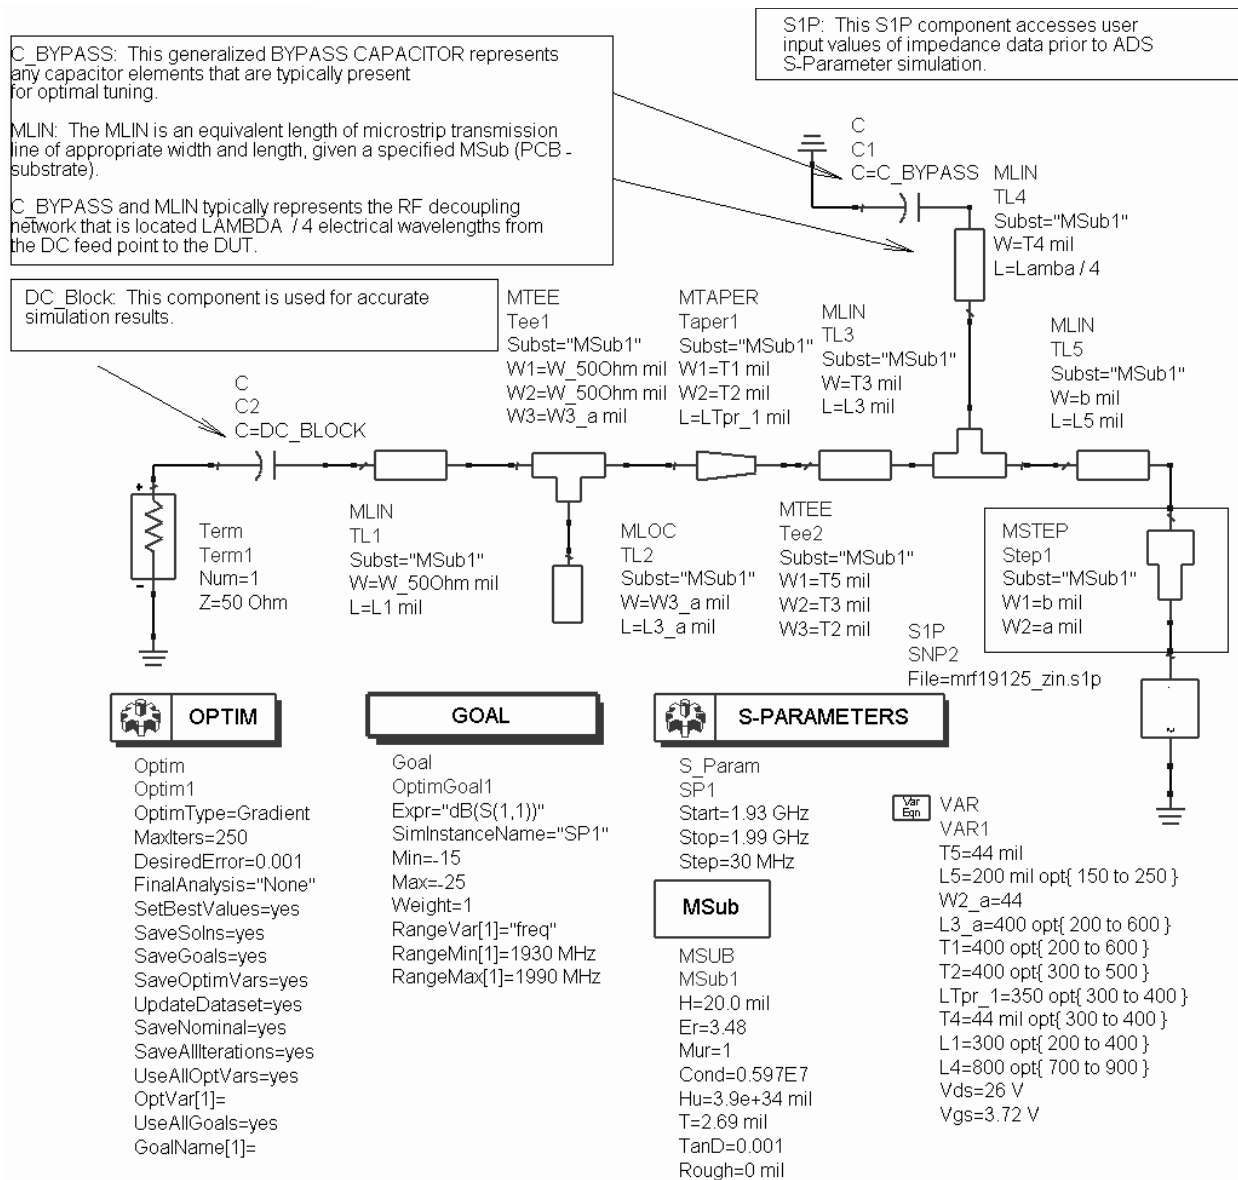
S1P: This S1P component accesses user input values of impedance data prior to ADS S-Parameter simulation.

C_BYPASS: This generalized BYPASS CAPACITOR represents any capacitor elements that are typically present for optimal tuning.

MLIN: The MLIN is an equivalent length of microstrip transmission line of appropriate width and length, given a specified MSub (PCB - substrate).

C_BYPASS and MLIN typically represents the RF decoupling network that is located LAMBDA / 4 electrical wavelengths from the DC feed point to the DUT.

C
C1
C=C_BYPASS

MLIN
TL4
Subst="MSub1"
W=T4 mil
L=Lamba / 4

DC_Block: This component is used for accurate simulation results.

MTEE
Tee1
Subst="MSub1"
W1=W_50Ohm mil
W2=W_50Ohm mil
W3=W3_a mil

MTAPER
Taper1
Subst="MSub1"
W1=T1 mil
W2=T2 mil
L=LTpr_1 mil

MLIN
TL3
Subst="MSub1"
W=T3 mil
L=L3 mil

MLIN
TL5
Subst="MSub1"
W=b mil
L=L5 mil

C
C2
C=DC_BLOCK

Term
Term1
Num=1
Z=50 Ohm

MLIN
TL1
Subst="MSub1"
W=W_50Ohm mil
L=L1 mil

MLOC
TL2
Subst="MSub1"
W=W3_a mil
L=L3_a mil

MTEE
Tee2
Subst="MSub1"
W1=T5 mil
W2=T3 mil
W3=T2 mil

MSTEP
Step1
Subst="MSub1"
W1=b mil
W2=a mil

S1P
SNP2
File=mrf19125_zin.s1p

OPTIM

Optim
Optim1
OptimType=Gradient
MaxIters=250
DesiredError=0.001
FinalAnalysis="None"
SetBestValues=yes
SaveSolns=yes
SaveGoals=yes
SaveOptimVars=yes
UpdateDataset=yes
SaveNominal=yes
SaveAllIterations=yes
UseAllOptVars=yes
OptVar[1]=
UseAllGoals=yes
GoalName[1]=

GOAL

Goal
OptimGoal1
Expr="dB(S(1,1))"
SimInstanceName="SP1"
Min=-15
Max=-25
Weight=1
RangeVar[1]="freq"
RangeMin[1]=1930 MHz
RangeMax[1]=1990 MHz

S-PARAMETERS

S_Param
SP1
Start=1.93 GHz
Stop=1.99 GHz
Step=30 MHz

MSub

MSUB
MSub1
H=20.0 mil
Er=3.48
Mur=1
Cond=0.597E7
Hu=3.9e+34 mil
T=2.69 mil
TanD=0.001
Rough=0 mil

Var
Eqn
VAR
VAR1
T5=44 mil
L5=200 mil opt{ 150 to 250 }
W2_a=44
L3_a=400 opt{ 200 to 600 }
T1=400 opt{ 200 to 600 }
T2=400 opt{ 300 to 500 }
LTpr_1=350 opt{ 300 to 400 }
T4=44 mil opt{ 300 to 400 }
L1=300 opt{ 200 to 400 }
L4=800 opt{ 700 to 900 }
Vds=26 V
Vgs=3.72 V